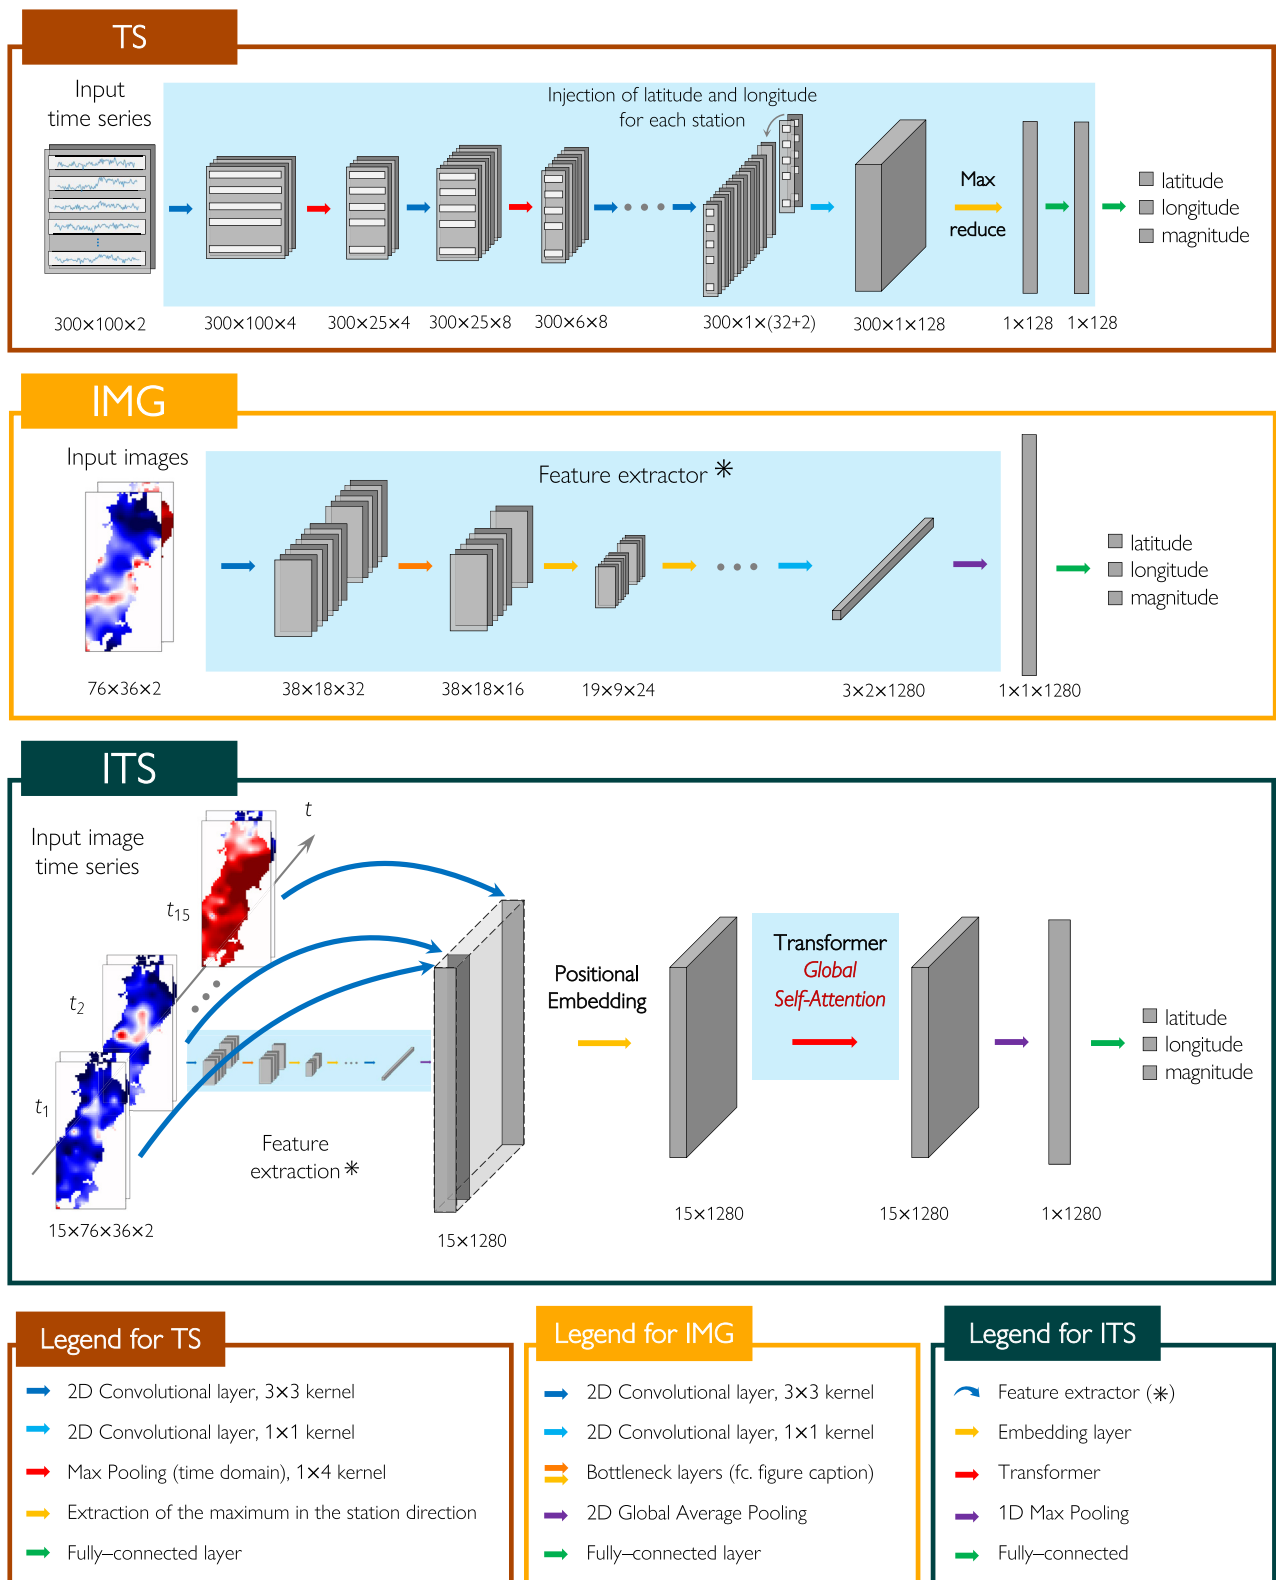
TS

Input time series

Injection of latitude and longitude for each station

Max reduce

latitude
longitude
magnitude

300×100×2 300×100×4 300×25×4 300×25×8 300×6×8 300×1×(32+2) 300×1×128 1×128 1×128

IMG

Input images

Feature extractor ✳

latitude
longitude
magnitude

76×36×2 38×18×32 38×18×16 19×9×24 3×2×1280 1×1×1280

ITS

Input image time series

$t$

$t_{15}$

$t_2$

$t_1$

Positional Embedding

Transformer
Global
Self-Attention

latitude
longitude
magnitude

Feature extraction ✳

15×76×36×2 15×1280 15×1280 15×1280 1×1280

Legend for TS

2D Convolutional layer, 3×3 kernel
2D Convolutional layer, 1×1 kernel
Max Pooling (time domain), 1×4 kernel
Extraction of the maximum in the station direction
Fully–connected layer

Legend for IMG

2D Convolutional layer, 3×3 kernel
2D Convolutional layer, 1×1 kernel
Bottleneck layers (fc. figure caption)
2D Global Average Pooling
Fully–connected layer

Legend for ITS

Feature extractor (✳)
Embedding layer
Transformer
1D Max Pooling
Fully–connected